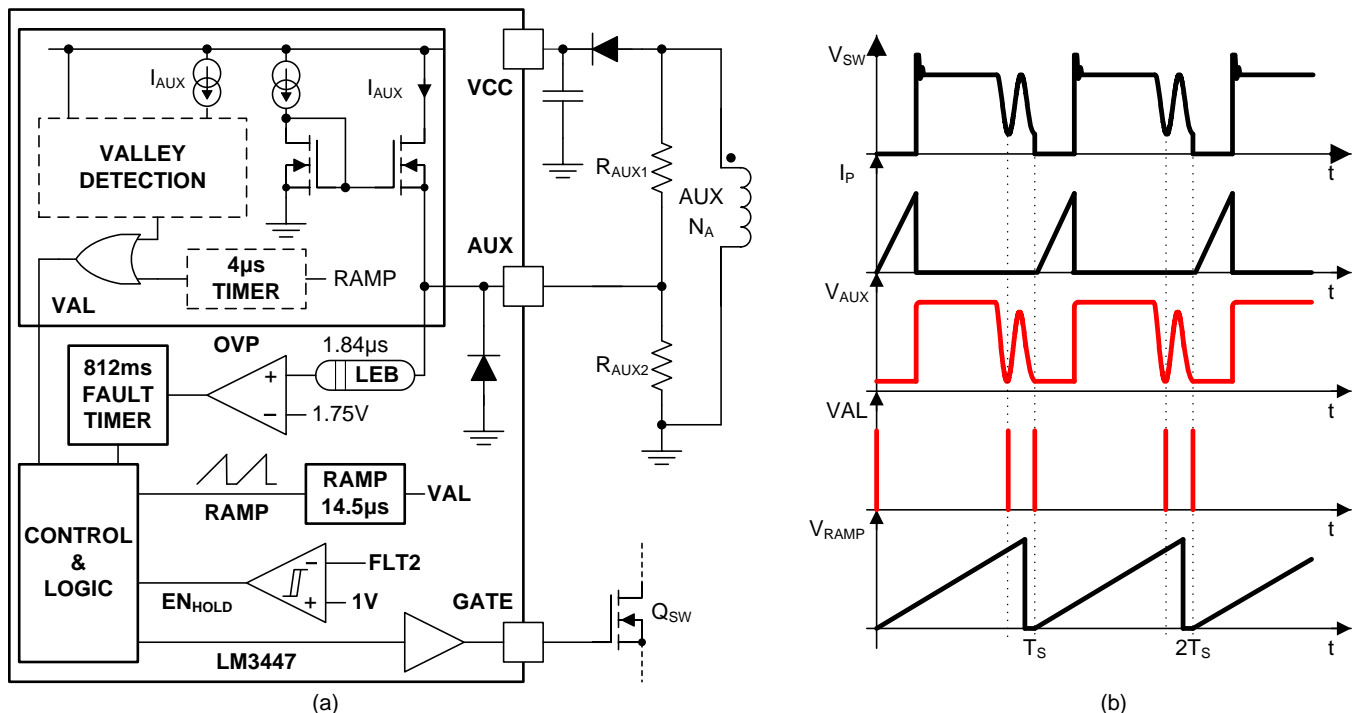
$I_{AUX}$

$I_{AUX}$

VCC

VALLEY DETECTION

$R_{AUX1}$

AUX

$N_A$

AUX

4µs TIMER

RAMP

VAL

OVP

1.84µs

812ms FAULT TIMER

+

LEB

−

1.75V

$R_{AUX2}$

RAMP 14.5µs

VAL

RAMP

CONTROL & LOGIC

−

FLT2

$EN_{HOLD}$

+

1V

GATE

$Q_{SW}$

LM3447

(a)

$V_{SW}$

t

$I_P$

t

$V_{AUX}$

t

VAL

t

$V_{RAMP}$

t

$T_S$

$2T_S$

t

(b)